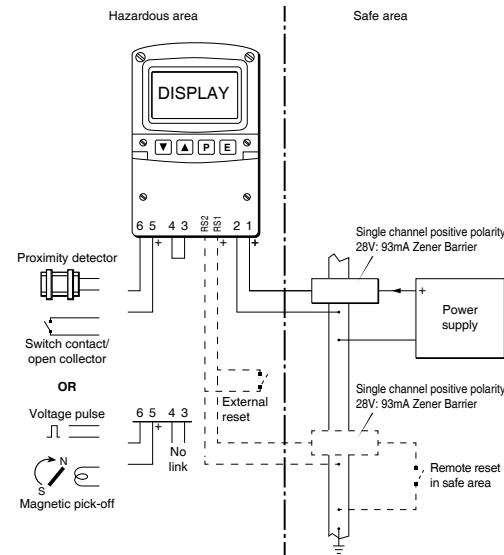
Hazardous area

Safe area

DISPLAY

▼ ▲ P E

6 5 4 3 RS2 RS1 2 1

+ + +

Proximity detector

Switch contact/ open collector

OR

Voltage pulse

6 5 4 3

+

No link

N

S

Magnetic pick-off

External reset

Single channel positive polarity 28V: 93mA Zener Barrier

+

Power supply

Single channel positive polarity 28V: 93mA Zener Barrier

Remote reset in safe area